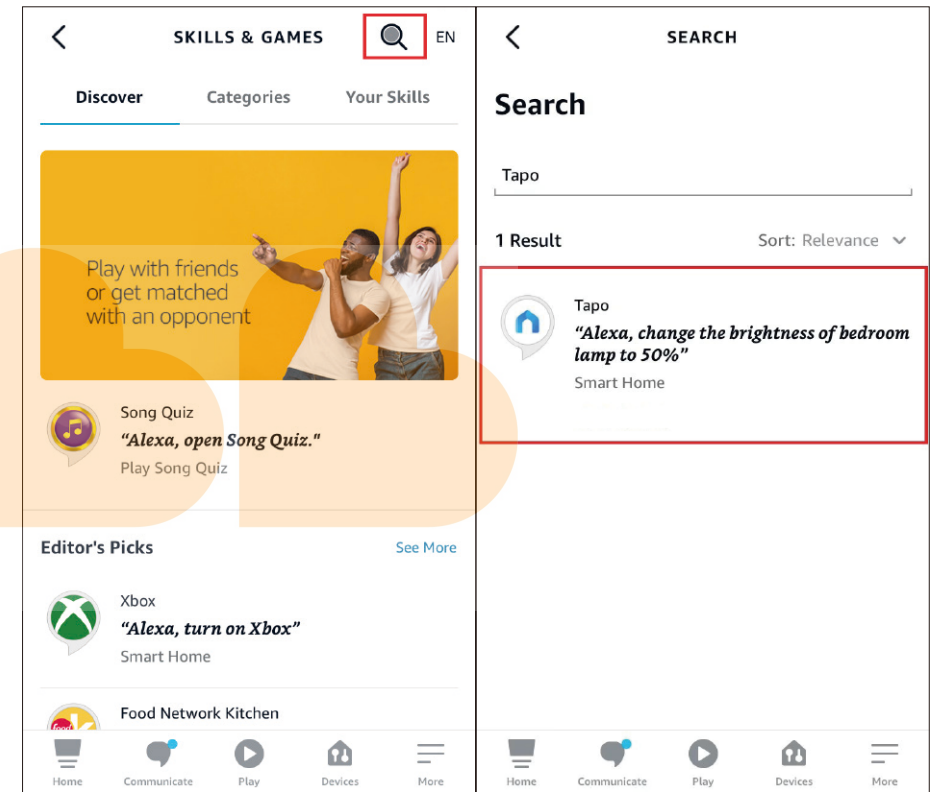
SKILLS & GAMES

EN

Discover

Categories

Your Skills

Play with friends or get matched with an opponent

Song Quiz

*"Alexa, open Song Quiz."*

Play Song Quiz

Editor's Picks

See More

Xbox

*"Alexa, turn on Xbox"*

Smart Home

Food Network Kitchen

Food

Home

Communicate

Play

Devices

More

SEARCH

Search

Tapo

1 Result

Sort: Relevance

Tapo

*"Alexa, change the brightness of bedroom lamp to 50%"*

Smart Home

Home

Communicate

Play

Devices

More